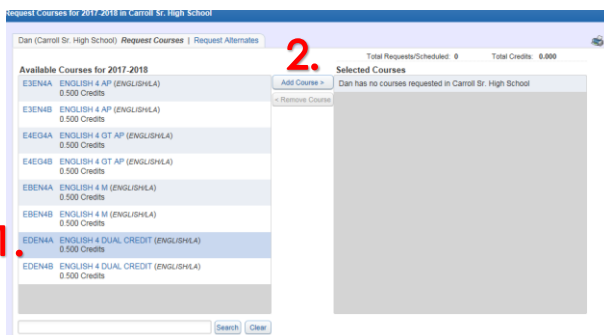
Request Courses for 2017-2018 in Carroll Sr. High School

Dan (Carroll Sr. High School) Request Courses | Request Alternates

2.

Total Requests/Scheduled: 0 Total Credits: 0.000

Available Courses for 2017-2018

E3EN4A ENGLISH 4 AP (ENGLISH/LA)
0.500 Credits

E3EN4B ENGLISH 4 AP (ENGLISH/LA)
0.500 Credits

E4EG4A ENGLISH 4 GT AP (ENGLISH/LA)
0.500 Credits

E4EG4B ENGLISH 4 GT AP (ENGLISH/LA)
0.500 Credits

EBEN4A ENGLISH 4 M (ENGLISH/LA)
0.500 Credits

EBEN4B ENGLISH 4 M (ENGLISH/LA)
0.500 Credits

1. EDEN4A ENGLISH 4 DUAL CREDIT (ENGLISH/LA)
0.500 Credits

EDEN4B ENGLISH 4 DUAL CREDIT (ENGLISH/LA)
0.500 Credits

Add Course »

« Remove Course

Selected Courses

Dan has no courses requested in Carroll Sr. High School

Search Clear